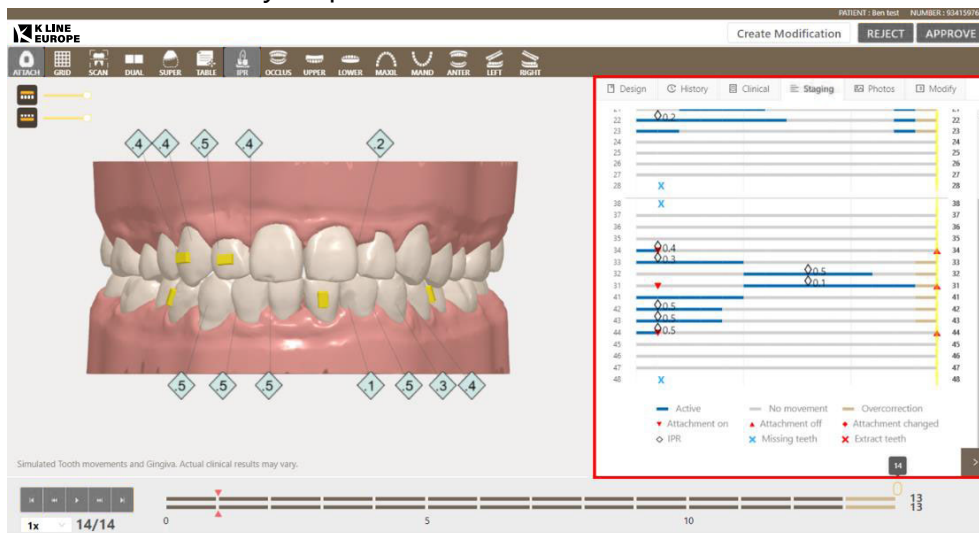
PATIENT : Ben test NUMBER : 9341597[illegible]

K LINE EUROPE

Create Modification REJECT APPROVE

ATTACH GRID SCAN DUAL SUPER TABLE IPR OCCLUS UPPER LOWER MAXIL MAND ANTER LEFT RIGHT

4 4 5 4 2

5 5 5 1 5 3 4

Simulated Tooth movements and Gingiva. Actual clinical results may vary.

Design History Clinical Staging Photos Modify

22 0.2 22
23 23
24 24
25 25
26 26
27 27
28 X 28

38 X 38
37 37
36 36
35 35
34 0.4 34
33 0.3 33
32 0.5 32
31 0.1 31
41 41
42 0.5 42
43 0.5 43
44 0.5 44
45 45
46 46
47 47
48 X 48

Active No movement Overcorrection
Attachment on Attachment off Attachment changed
IPR Missing teeth Extract teeth

14

1x 14/14

0 5 10

13
13